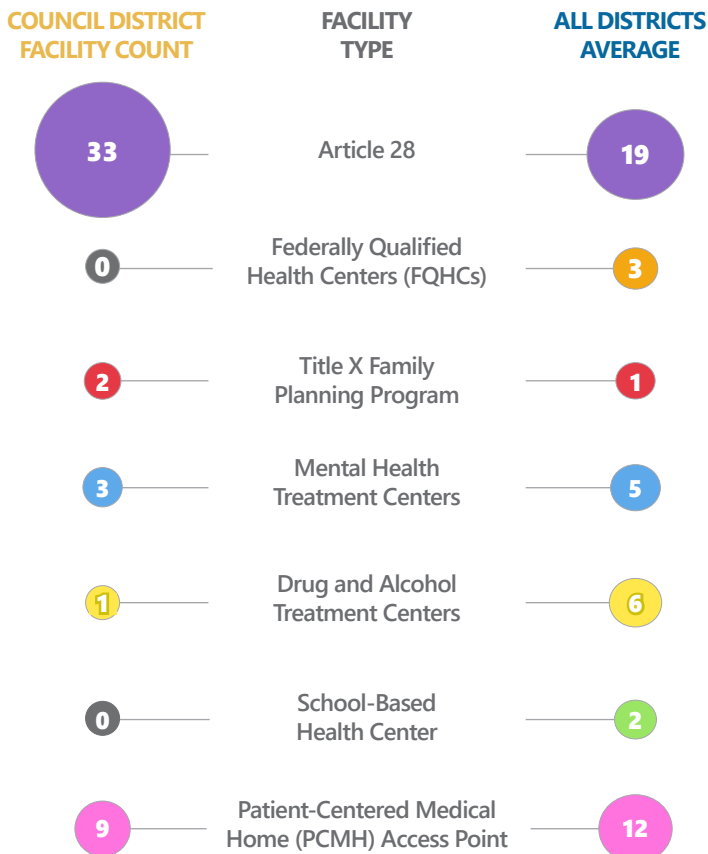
| COUNCIL DISTRICT FACILITY COUNT | FACILITY TYPE | ALL DISTRICTS AVERAGE |
|---|---|---|
| 33 | Article 28 | 19 |
| 0 | Federally Qualified Health Centers (FQHCs) | 3 |
| 2 | Title X Family Planning Program | 1 |
| 3 | Mental Health Treatment Centers | 5 |
| 1 | Drug and Alcohol Treatment Centers | 6 |
| 0 | School-Based Health Center | 2 |
| 9 | Patient-Centered Medical Home (PCMH) Access Point | 12 |